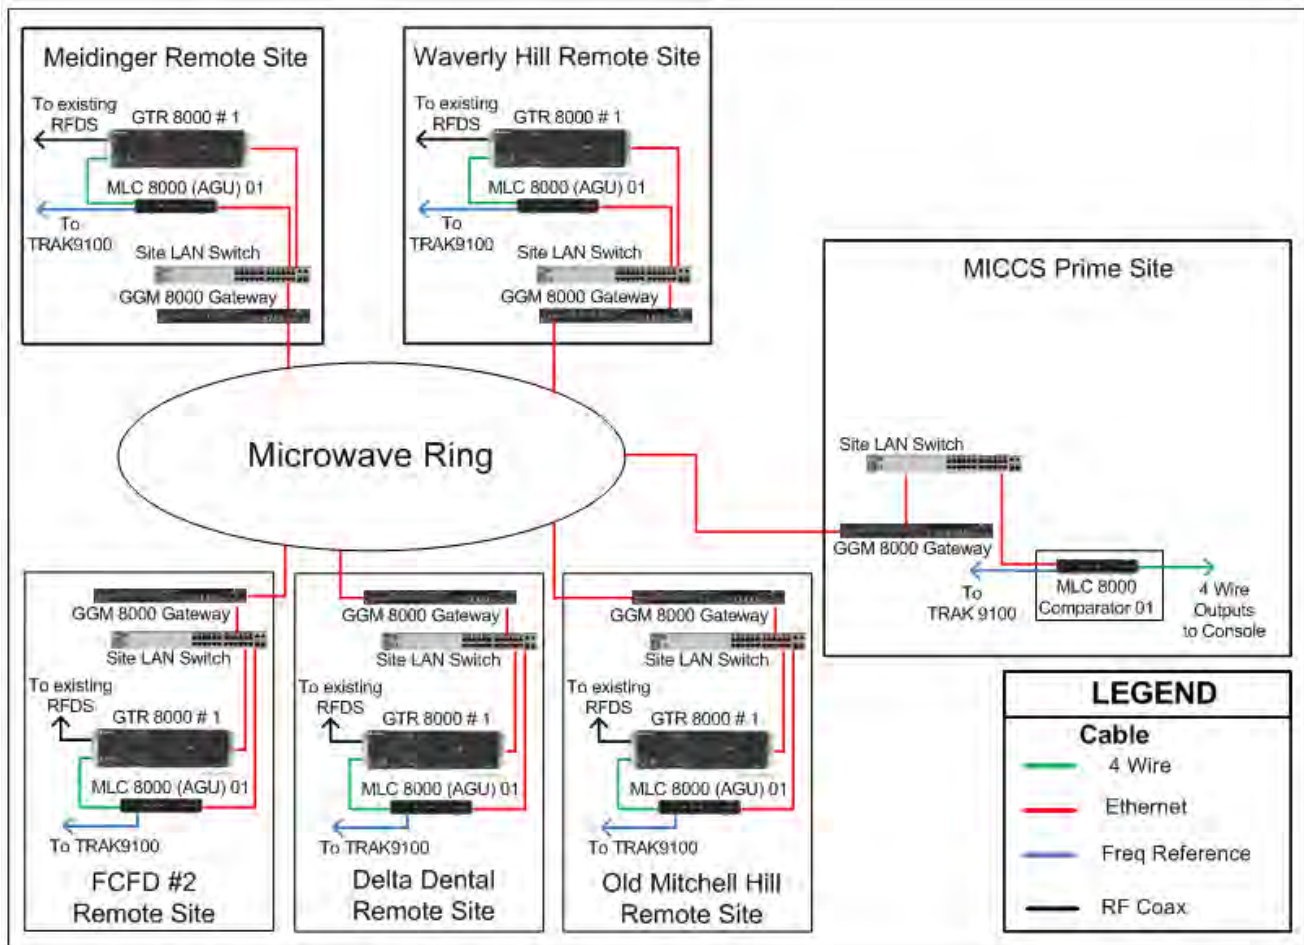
Meidinger Remote Site

To existing RFDS

GTR 8000 # 1

MLC 8000 (AGU) 01

To TRAK9100

Site LAN Switch

GGM 8000 Gateway

Waverly Hill Remote Site

To existing RFDS

GTR 8000 # 1

MLC 8000 (AGU) 01

To TRAK9100

Site LAN Switch

GGM 8000 Gateway

MICCS Prime Site

Site LAN Switch

GGM 8000 Gateway

To TRAK 9100

MLC 8000 Comparator 01

4 Wire Outputs to Console

Microwave Ring

GGM 8000 Gateway

Site LAN Switch

To existing RFDS

GTR 8000 # 1

MLC 8000 (AGU) 01

To TRAK9100

FCFD #2 Remote Site

GGM 8000 Gateway

Site LAN Switch

To existing RFDS

GTR 8000 # 1

MLC 8000 (AGU) 01

To TRAK9100

Delta Dental Remote Site

GGM 8000 Gateway

Site LAN Switch

To existing RFDS

GTR 8000 # 1

MLC 8000 (AGU) 01

To TRAK9100

Old Mitchell Hill Remote Site

LEGEND

Cable

4 Wire

Ethernet

Freq Reference

RF Coax